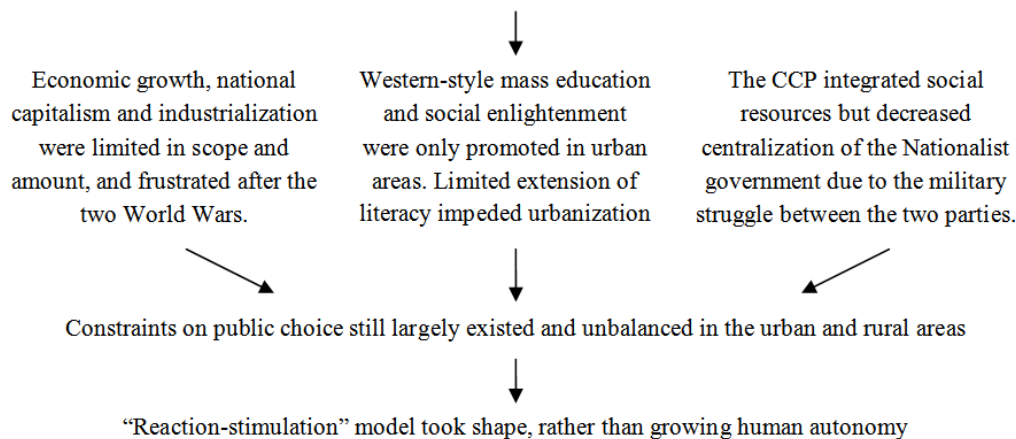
Economic growth, national capitalism and industrialization were limited in scope and amount, and frustrated after the two World Wars.

Western-style mass education and social enlightenment were only promoted in urban areas. Limited extension of literacy impeded urbanization

The CCP integrated social resources but decreased centralization of the Nationalist government due to the military struggle between the two parties.

Constraints on public choice still largely existed and unbalanced in the urban and rural areas

“Reaction-stimulation” model took shape, rather than growing human autonomy